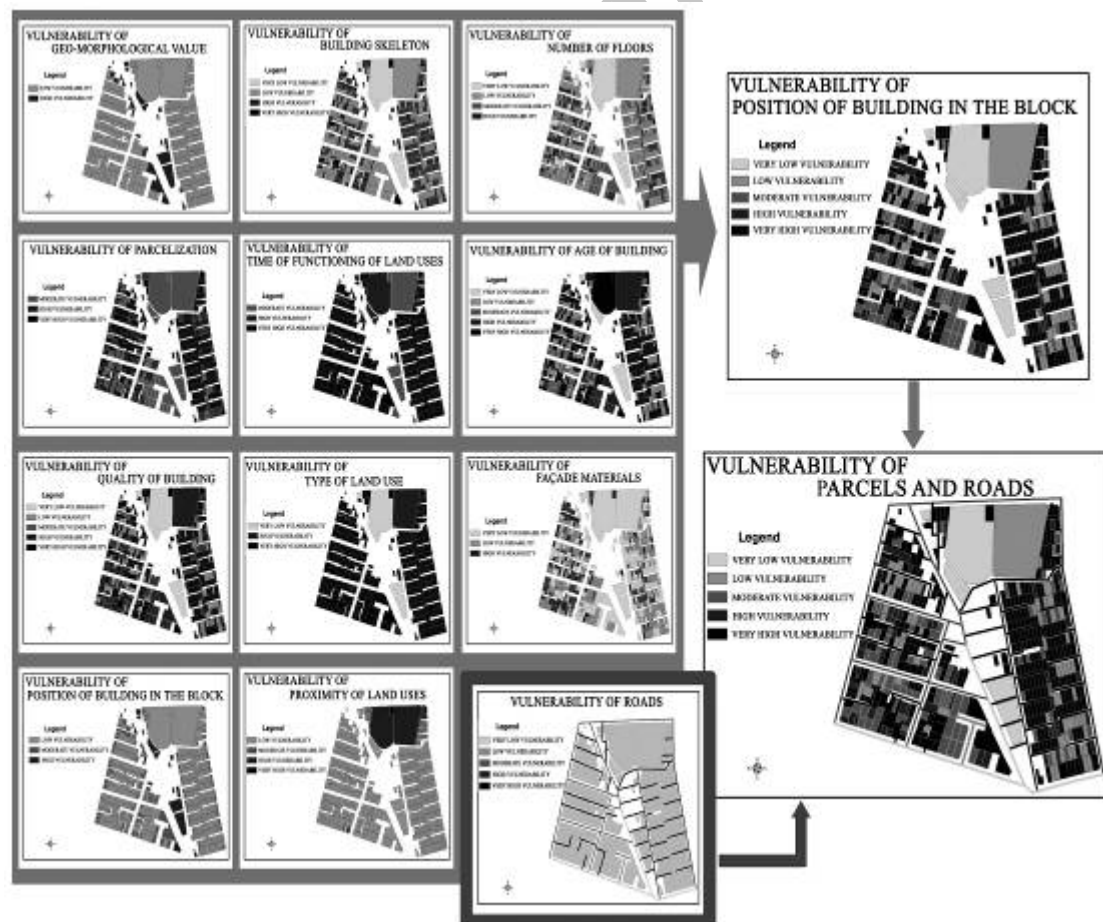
VULNERABILITY OF
GEO-MORPHOLOGICAL VALUE

Legend
LOW VULNERABILITY
HIGH VULNERABILITY

VULNERABILITY OF
BUILDING SKELETON

Legend
VERY LOW VULNERABILITY
LOW VULNERABILITY
HIGH VULNERABILITY
VERY HIGH VULNERABILITY

VULNERABILITY OF
NUMBER OF FLOORS

Legend
VERY LOW VULNERABILITY
LOW VULNERABILITY
MODERATE VULNERABILITY
HIGH VULNERABILITY

VULNERABILITY OF
POSITION OF BUILDING IN THE BLOCK

Legend
VERY LOW VULNERABILITY
LOW VULNERABILITY
MODERATE VULNERABILITY
HIGH VULNERABILITY
VERY HIGH VULNERABILITY

VULNERABILITY OF PARCELIZATION

Legend
MODERATE VULNERABILITY
HIGH VULNERABILITY
VERY HIGH VULNERABILITY

VULNERABILITY OF
TIME OF FUNCTIONING OF LAND USES

Legend
MODERATE VULNERABILITY
HIGH VULNERABILITY
VERY HIGH VULNERABILITY

VULNERABILITY OF AGE OF BUILDING

Legend
VERY LOW VULNERABILITY
LOW VULNERABILITY
MODERATE VULNERABILITY
HIGH VULNERABILITY
VERY HIGH VULNERABILITY

VULNERABILITY OF
QUALITY OF BUILDING

Legend
VERY LOW VULNERABILITY
LOW VULNERABILITY
MODERATE VULNERABILITY
HIGH VULNERABILITY
VERY HIGH VULNERABILITY

VULNERABILITY OF
TYPE OF LAND USE

Legend
VERY LOW VULNERABILITY
HIGH VULNERABILITY
VERY HIGH VULNERABILITY

VULNERABILITY OF
FAÇADE MATERIALS

Legend
VERY LOW VULNERABILITY
LOW VULNERABILITY
HIGH VULNERABILITY

VULNERABILITY OF
PARCELS AND ROADS

Legend
VERY LOW VULNERABILITY
LOW VULNERABILITY
MODERATE VULNERABILITY
HIGH VULNERABILITY
VERY HIGH VULNERABILITY

VULNERABILITY OF
POSITION OF BUILDING IN THE BLOCK

Legend
LOW VULNERABILITY
MODERATE VULNERABILITY
HIGH VULNERABILITY

VULNERABILITY OF
PROXIMITY OF LAND USES

Legend
LOW VULNERABILITY
MODERATE VULNERABILITY
HIGH VULNERABILITY
VERY HIGH VULNERABILITY

VULNERABILITY OF ROADS

Legend
VERY LOW VULNERABILITY
LOW VULNERABILITY
MODERATE VULNERABILITY
HIGH VULNERABILITY
VERY HIGH VULNERABILITY